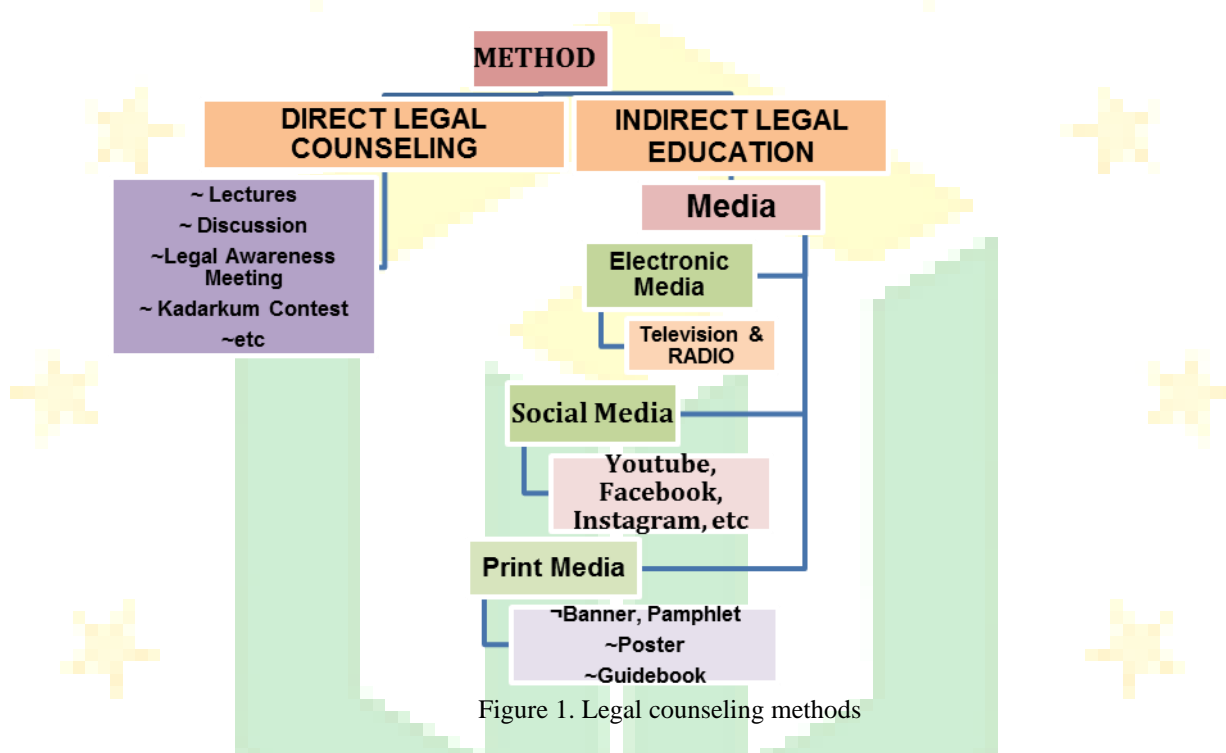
METHOD

DIRECT LEGAL COUNSELING

INDIRECT LEGAL EDUCATION

~ Lectures
~ Discussion
~Legal Awareness Meeting
~ Kadarkum Contest
~etc

Media

Electronic Media

Television & RADIO

Social Media

Youtube, Facebook, Instagram, etc

Print Media

¬Banner, Pamphlet
~Poster
~Guidebook

Figure 1. Legal counseling methods